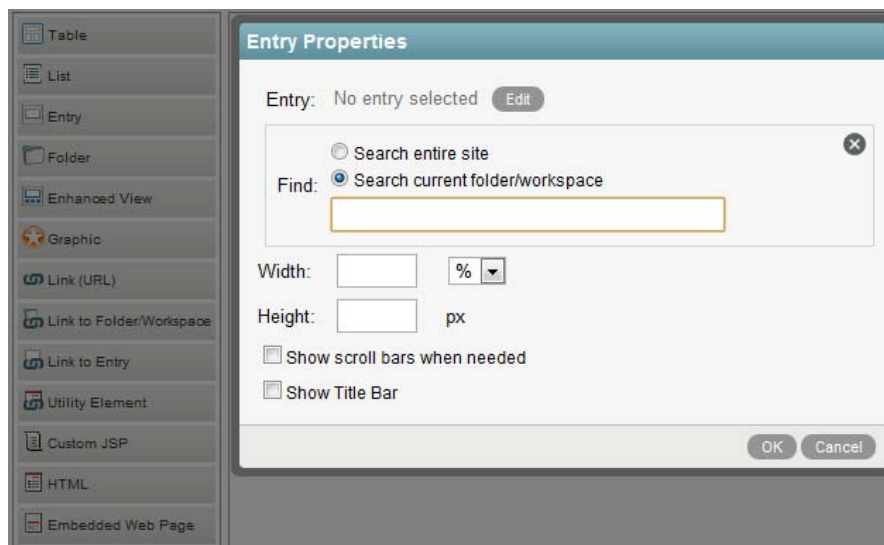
Table
List
Entry
Folder
Enhanced View
Graphic
Link (URL)
Link to Folder/Workspace
Link to Entry
Utility Element
Custom JSP
HTML
Embedded Web Page

Entry Properties

Entry: No entry selected Edit

Find: Search entire site
Search current folder/workspace

Width: %
Height: px

Show scroll bars when needed
Show Title Bar

OK Cancel